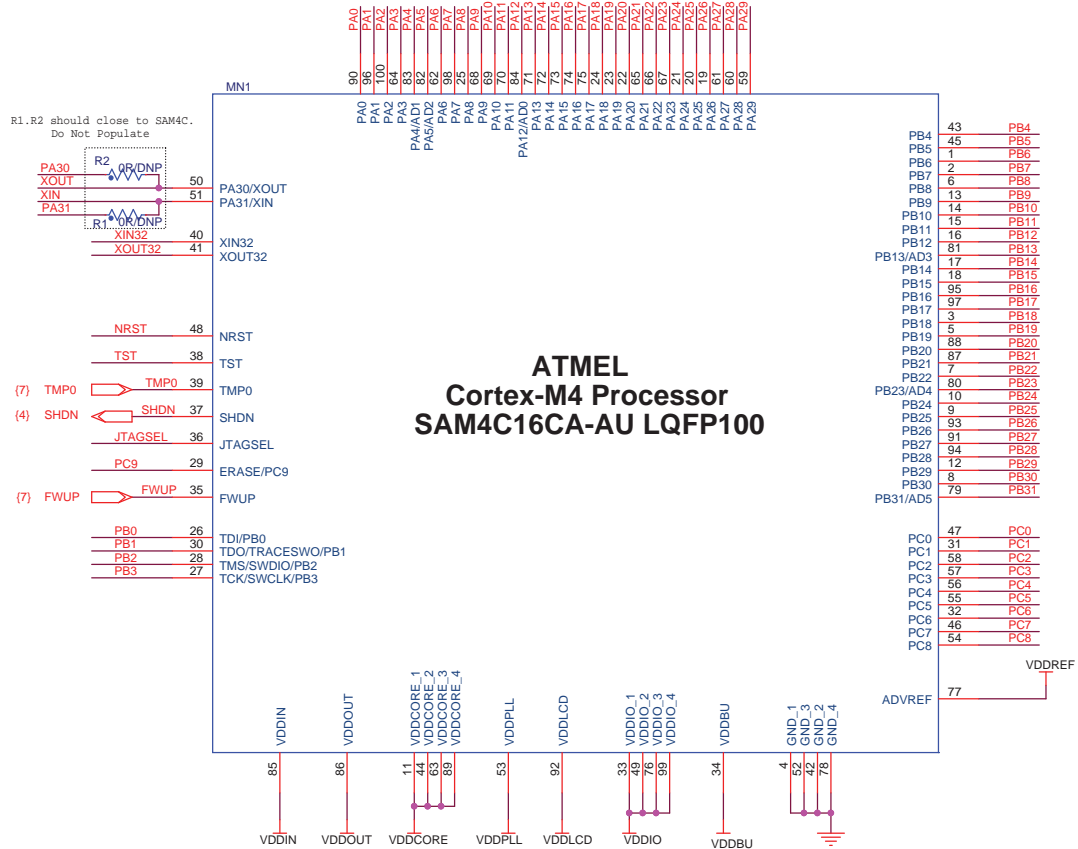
PA0 PA1 PA2 PA3 PA4 PA5 PA6 PA7 PA8 PA9 PA10 PA11 PA12 PA13 PA14 PA15 PA16 PA17 PA18 PA19 PA20 PA21 PA22 PA23 PA24 PA25 PA26 PA27 PA28 PA29

90 96 100 64 83 82 62 98 25 68 69 70 84 71 72 73 75 74 24 23 22 65 66 67 21 20 19 26 61 60 59

MN1

PA0 PA1 PA2 PA3 PA4/AD1 PA5/AD2 PA6 PA7 PA8 PA9 PA10 PA11 PA12/AD0 PA13 PA14 PA15 PA16 PA17 PA18 PA19 PA20 PA21 PA22 PA23 PA24 PA25 PA26 PA27 PA28 PA29

R1.R2 should close to SAM4C.
Do Not Populate

R2 0R/DNP
R1 0R/DNP

PA30
XOUT
XIN
PA31

50 PA30/XOUT
51 PA31/XIN

XIN32 40 XIN32
XOUT32 41 XOUT32

NRST 48 NRST
TST 38 TST
{7} TMP0 TMP0 39 TMP0
{4} SHDN SHDN 37 SHDN
JTAGSEL 36 JTAGSEL
PC9 29 ERASE/PC9
{7} FWUP FWUP 35 FWUP

PB0 26 TDI/PB0
PB1 30 TDO/TRACESWO/PB1
PB2 28 TMS/SWDIO/PB2
PB3 27 TCK/SWCLK/PB3

ATMEL
Cortex-M4 Processor
SAM4C16CA-AU LQFP100

PB4 43 PB4
PB5 45 PB5
PB6 1 PB6
PB7 2 PB7
PB8 6 PB8
PB9 13 PB9
PB10 14 PB10
PB11 15 PB11
PB12 16 PB12
PB13/AD3 81 PB13
PB14 17 PB14
PB15 18 PB15
PB16 95 PB16
PB17 97 PB17
PB18 3 PB18
PB19 5 PB19
PB20 88 PB20
PB21 87 PB21
PB22 7 PB22
PB23/AD4 80 PB23
PB24 10 PB24
PB25 9 PB25
PB26 93 PB26
PB27 91 PB27
PB28 94 PB28
PB29 12 PB29
PB30 8 PB30
PB31/AD5 79 PB31

PC0 47 PC0
PC1 31 PC1
PC2 58 PC2
PC3 57 PC3
PC4 56 PC4
PC5 55 PC5
PC6 32 PC6
PC7 46 PC7
PC8 54 PC8

VDDREF
ADVREF 77

VDDIN VDDOUT VDDCORE_1 VDDCORE_2 VDDCORE_3 VDDCORE_4 VDDPLL VDDLCD VDDIO_1 VDDIO_2 VDDIO_3 VDDIO_4 VDDBU GND_1 GND_3 GND_2 GND_4

85 86 11 44 63 89 53 92 33 49 76 99 34 4 52 42 78

VDDIN VDDOUT VDDCORE VDDPLL VDDLCD VDDIO VDDBU